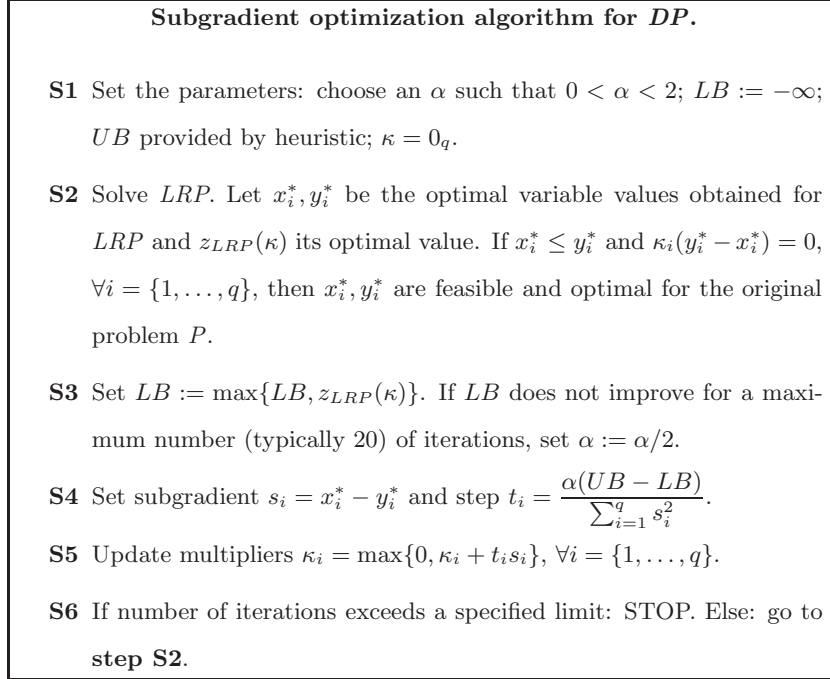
**Subgradient optimization algorithm for $DP$.**

**S1** Set the parameters: choose an $\alpha$ such that $0 < \alpha < 2$; $LB := -\infty$; $UB$ provided by heuristic; $\kappa = 0_q$.

**S2** Solve $LRP$. Let $x_i^*, y_i^*$ be the optimal variable values obtained for $LRP$ and $z_{LRP}(\kappa)$ its optimal value. If $x_i^* \leq y_i^*$ and $\kappa_i(y_i^* - x_i^*) = 0$, $\forall i = \{1, \ldots, q\}$, then $x_i^*, y_i^*$ are feasible and optimal for the original problem $P$.

**S3** Set $LB := \max\{LB, z_{LRP}(\kappa)\}$. If $LB$ does not improve for a maximum number (typically 20) of iterations, set $\alpha := \alpha/2$.

**S4** Set subgradient $s_i = x_i^* - y_i^*$ and step $t_i = \frac{\alpha(UB - LB)}{\sum_{i=1}^{q} s_i^2}$.

**S5** Update multipliers $\kappa_i = \max\{0, \kappa_i + t_i s_i\}$, $\forall i = \{1, \ldots, q\}$.

**S6** If number of iterations exceeds a specified limit: STOP. Else: go to **step S2**.